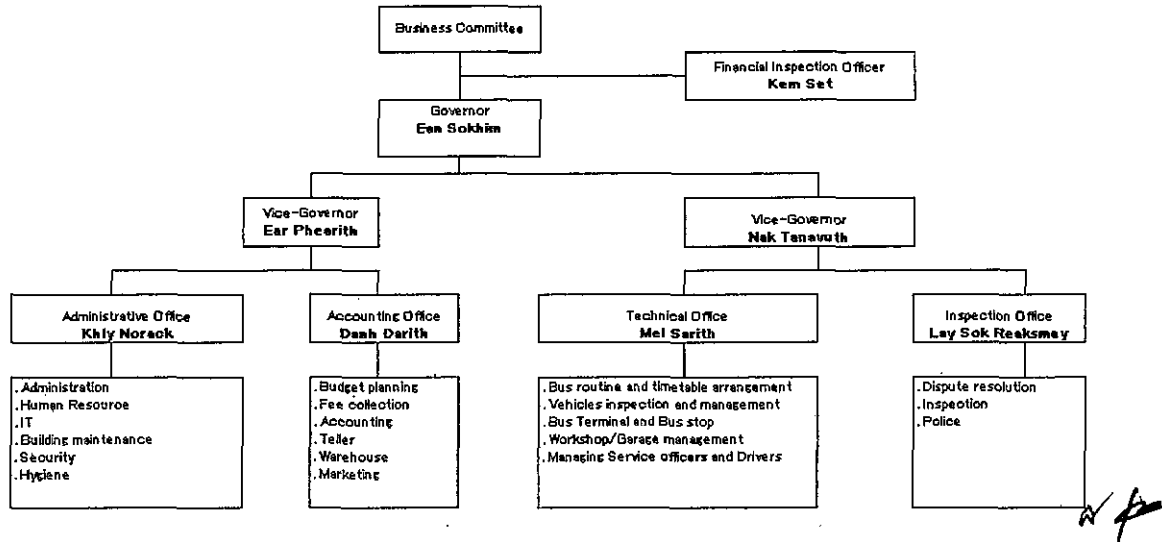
Business Committee

Financial Inspection Officer
Kem Set

Governor
Een Sokhim

Vice-Governor
Ear Phearith

Vice-Governor
Nak Tenavuth

Administrative Office
Khly Norack

Accounting Office
Danh Darith

Technical Office
Mel Sarith

Inspection Office
Lay Sok Reaksmey

. Administration
. Human Resource
. IT
. Building maintenance
. Security
. Hygiene

. Budget planning
. Fee collection
. Accounting
. Teller
. Warehouse
. Marketing

. Bus routine and timetable arrangement
. Vehicles inspection and management
. Bus Terminal and Bus stop
. Workshop/Garage management
. Managing Service officers and Drivers

. Dispute resolution
. Inspection
. Police